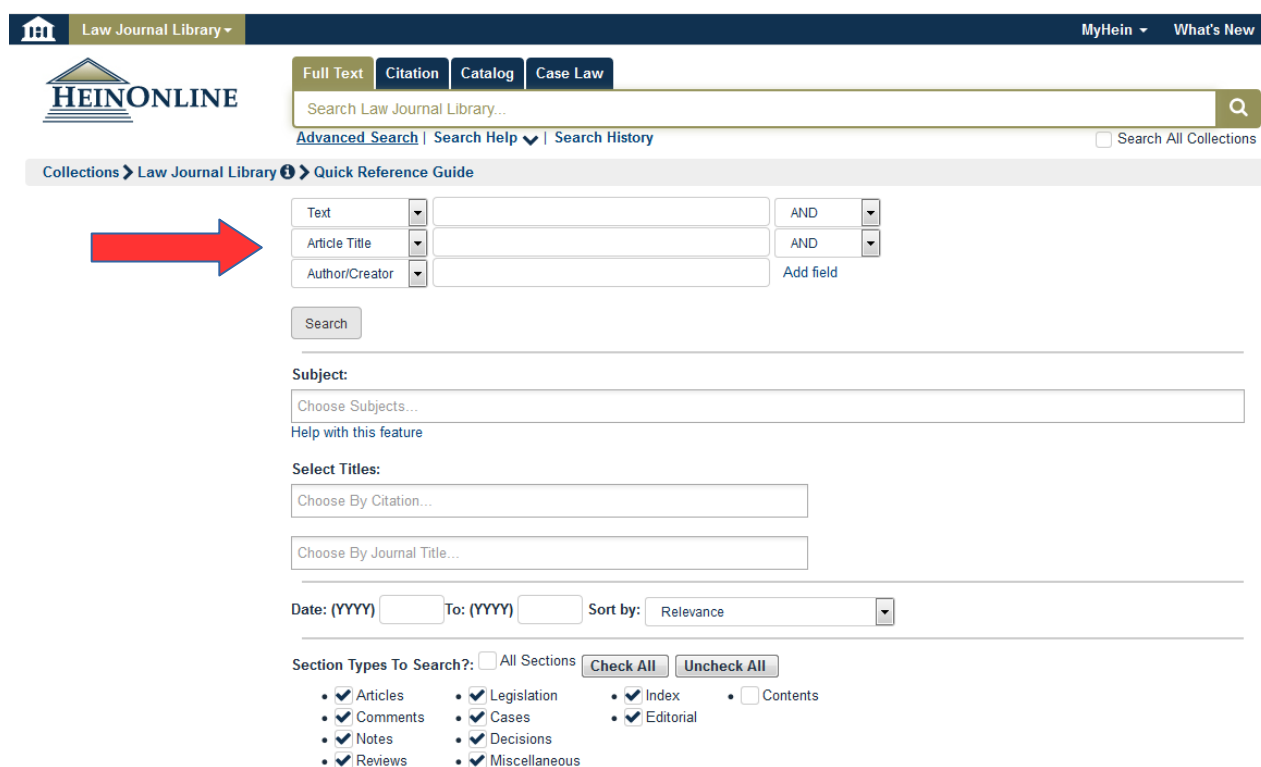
Law Journal Library

MyHein What's New

HEINONLINE

Full Text Citation Catalog Case Law

Search Law Journal Library...

Advanced Search | Search Help | Search History

Search All Collections

Collections > Law Journal Library > Quick Reference Guide

Text AND
Article Title AND
Author/Creator Add field

Search

Subject:

Choose Subjects...

Help with this feature

Select Titles:

Choose By Citation...

Choose By Journal Title...

Date: (YYYY) To: (YYYY) Sort by: Relevance

Section Types To Search?: All Sections Check All Uncheck All

- Articles
- Comments
- Notes
- Reviews
- Legislation
- Cases
- Decisions
- Miscellaneous
- Index
- Editorial
- Contents